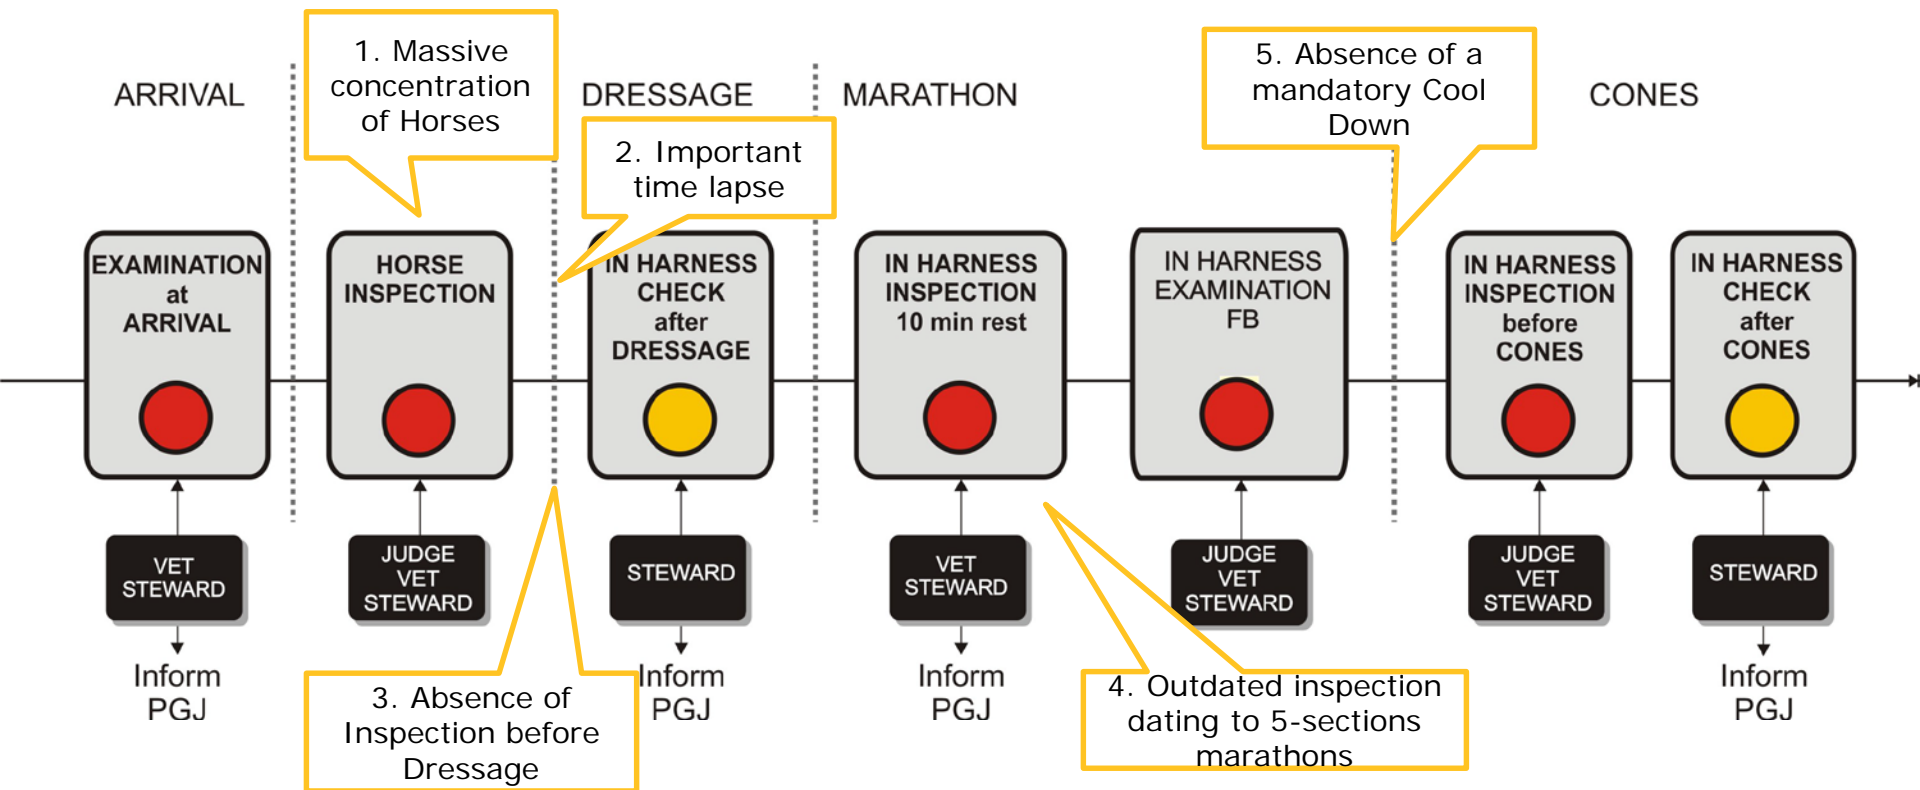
ARRIVAL

1. Massive concentration of Horses

DRESSAGE

2. Important time lapse

MARATHON

5. Absence of a mandatory Cool Down

CONES

EXAMINATION at ARRIVAL

VET STEWARD

Inform PGJ

HORSE INSPECTION

JUDGE VET STEWARD

IN HARNESS CHECK after DRESSAGE

STEWARD

Inform PGJ

IN HARNESS INSPECTION 10 min rest

VET STEWARD

Inform PGJ

IN HARNESS EXAMINATION FB

JUDGE VET STEWARD

IN HARNESS INSPECTION before CONES

JUDGE VET STEWARD

IN HARNESS CHECK after CONES

STEWARD

Inform PGJ

3. Absence of Inspection before Dressage

4. Outdated inspection dating to 5-sections marathons